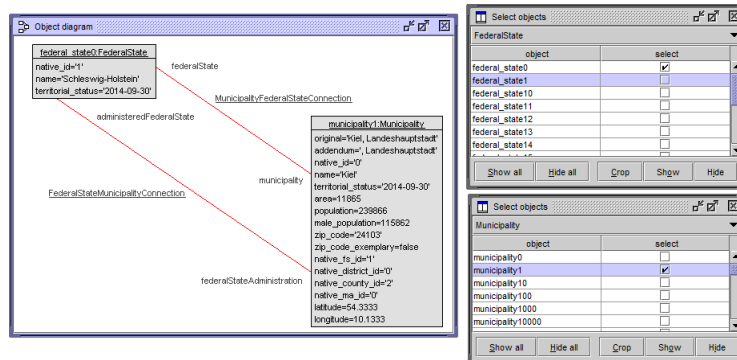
Object diagram

federal_state0:FederalState
native_id='1'
name='Schleswig-Holstein'
territorial_status='2014-09-30'

federalState

MunicipalityFederalStateConnection

administeredFederalState

municipality1:Municipality
original='Kiel, Landeshauptstadt'
addendum=', Landeshauptstadt'
native_id='0'
name='Kiel'
territorial_status='2014-09-30'
area=11865
population=239866
male_population=115862
zip_code='24103'
zip_code_exemplary=false
native_fs_id='1'
native_district_id='0'
native_county_id='2'
native_ma_id='0'
latitude=54.3333
longitude=10.1333

municipality

FederalStateMunicipalityConnection

federalStateAdministration

Select objects
FederalState

| object | select |
|---|---|
| federal_state0 | ✔ |
| federal_state1 | |
| federal_state10 | |
| federal_state11 | |
| federal_state12 | |
| federal_state13 | |
| federal_state14 | |

Show all | Hide all | Crop | Show | Hide

Select objects
Municipality

| object | select |
|---|---|
| municipality0 | |
| municipality1 | ✔ |
| municipality10 | |
| municipality100 | |
| municipality1000 | |
| municipality10000 | |

Show all | Hide all | Crop | Show | Hide